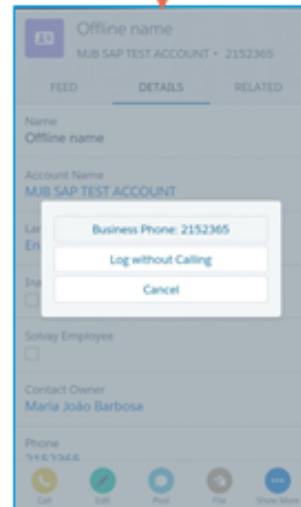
Offline name
MJB SAP TEST ACCOUNT • 2152365

FEED
DETAILS
RELATED

Name
Offline name

Account Name
MJB SAP TEST ACCOUNT

Lan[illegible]
En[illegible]

Ina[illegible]

Business Phone: 2152365
Log without Calling
Cancel

Solvay Employee

Contact Owner
Maria João Barbosa

Phone
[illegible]

Call
Edit
Post
File
Show More